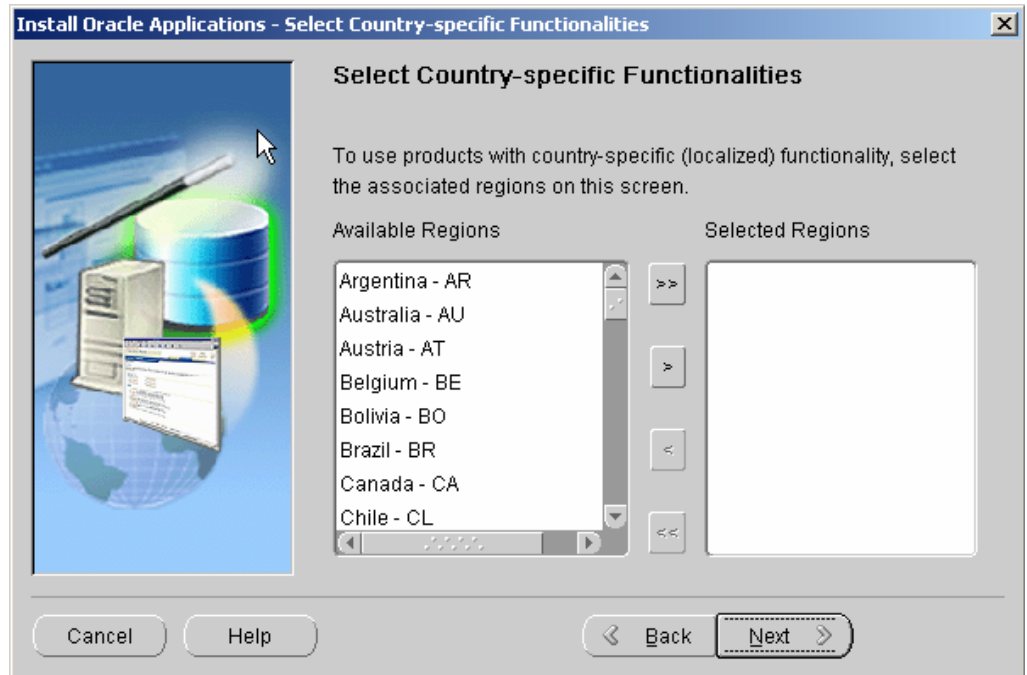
Install Oracle Applications - Select Country-specific Functionalities

Select Country-specific Functionalities

To use products with country-specific (localized) functionality, select the associated regions on this screen.

Available Regions

Argentina - AR
Australia - AU
Austria - AT
Belgium - BE
Bolivia - BO
Brazil - BR
Canada - CA
Chile - CL

>>

>

<

<<

Selected Regions

Cancel

Help

Back

Next